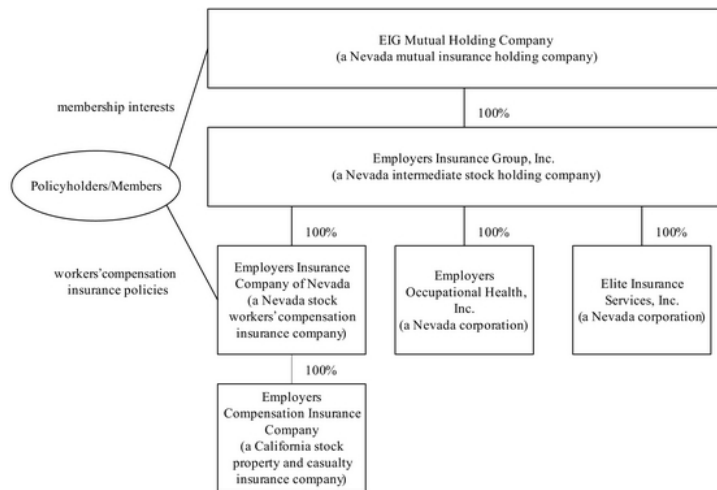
EIG Mutual Holding Company
(a Nevada mutual insurance holding company)

membership interests

100%

Policyholders/Members

Employers Insurance Group, Inc.
(a Nevada intermediate stock holding company)

100%

100%

100%

workers' compensation insurance policies

Employers Insurance Company of Nevada (a Nevada stock workers' compensation insurance company)

Employers Occupational Health, Inc. (a Nevada corporation)

Elite Insurance Services, Inc. (a Nevada corporation)

100%

Employers Compensation Insurance Company (a California stock property and casualty insurance company)